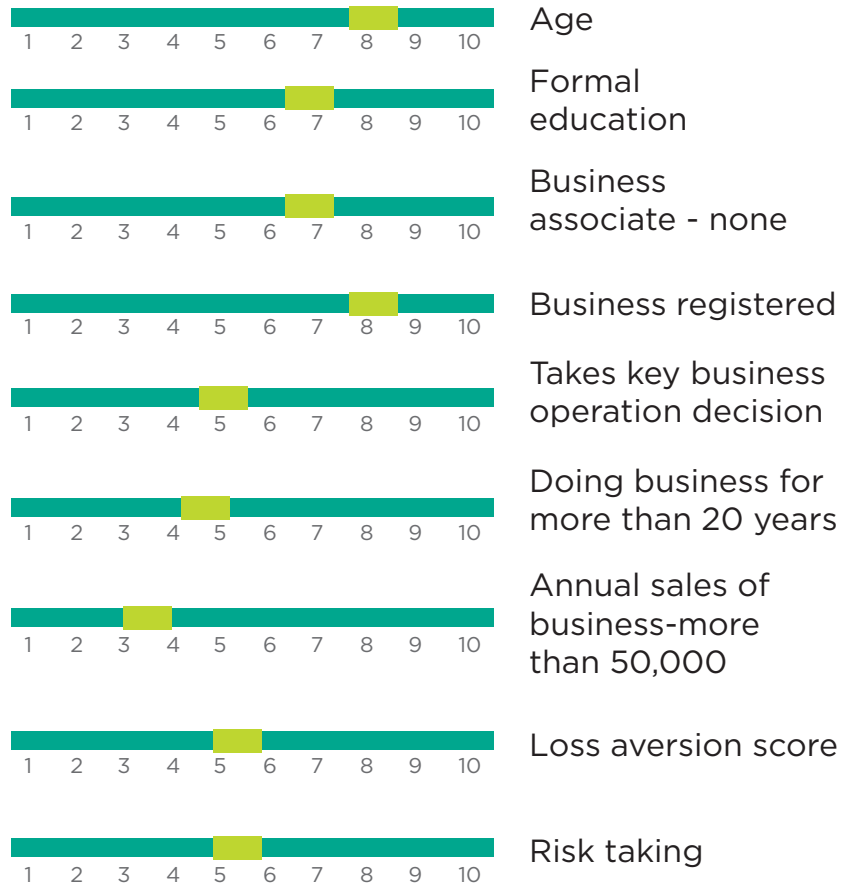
1 2 3 4 5 6 7 8 9 10
Age

1 2 3 4 5 6 7 8 9 10
Formal education

1 2 3 4 5 6 7 8 9 10
Business associate - none

1 2 3 4 5 6 7 8 9 10
Business registered

1 2 3 4 5 6 7 8 9 10
Takes key business operation decision

1 2 3 4 5 6 7 8 9 10
Doing business for more than 20 years

1 2 3 4 5 6 7 8 9 10
Annual sales of business-more than 50,000

1 2 3 4 5 6 7 8 9 10
Loss aversion score

1 2 3 4 5 6 7 8 9 10
Risk taking